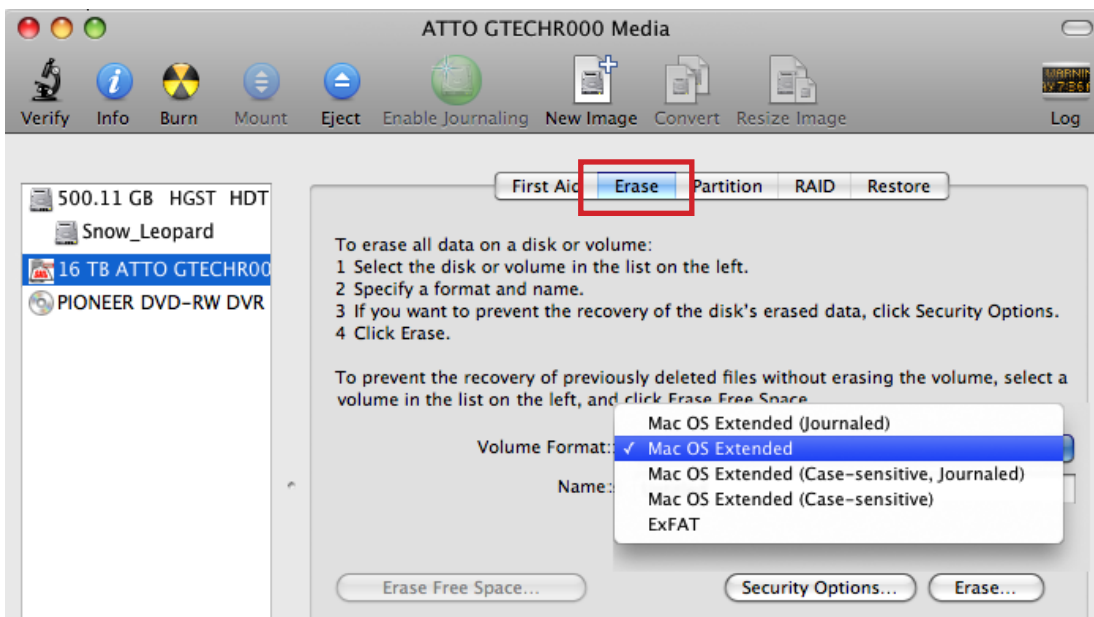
ATTO GTECHR000 Media

Verify Info Burn Mount Eject Enable Journaling New Image Convert Resize Image Log

WARNIN

500.11 GB HGST HDT
Snow_Leopard
16 TB ATTO GTECHR00
PIONEER DVD-RW DVR

First Aid Erase Partition RAID Restore

To erase all data on a disk or volume:
1 Select the disk or volume in the list on the left.
2 Specify a format and name.
3 If you want to prevent the recovery of the disk's erased data, click Security Options.
4 Click Erase.

To prevent the recovery of previously deleted files without erasing the volume, select a volume in the list on the left, and click Erase Free Space.

Volume Format:
Name:

Mac OS Extended (Journaled)
✓ Mac OS Extended
Mac OS Extended (Case-sensitive, Journaled)
Mac OS Extended (Case-sensitive)
ExFAT

Erase Free Space... Security Options... Erase...